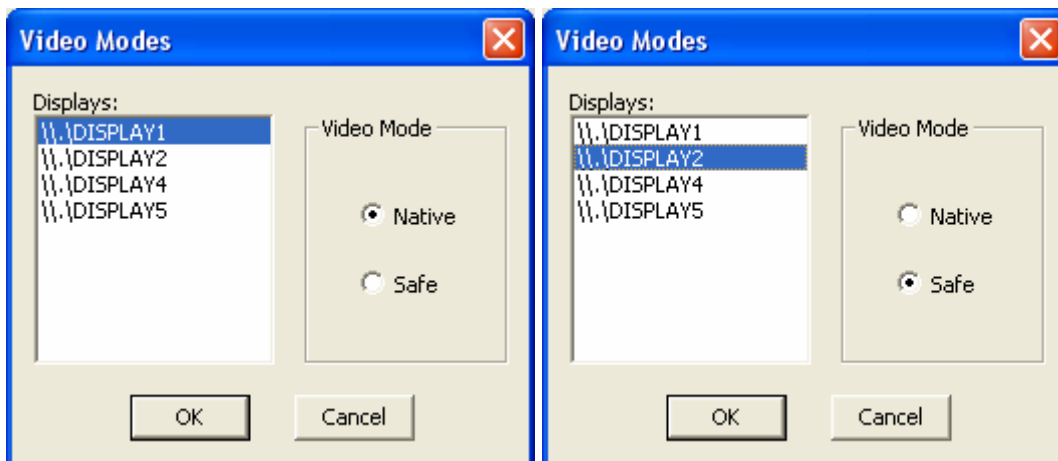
Video Modes

Displays:
\\.\DISPLAY1
\\.\DISPLAY2
\\.\DISPLAY4
\\.\DISPLAY5

Video Mode
Native
Safe

OK
Cancel

Video Modes

Displays:
\\.\DISPLAY1
\\.\DISPLAY2
\\.\DISPLAY4
\\.\DISPLAY5

Video Mode
Native
Safe

OK
Cancel